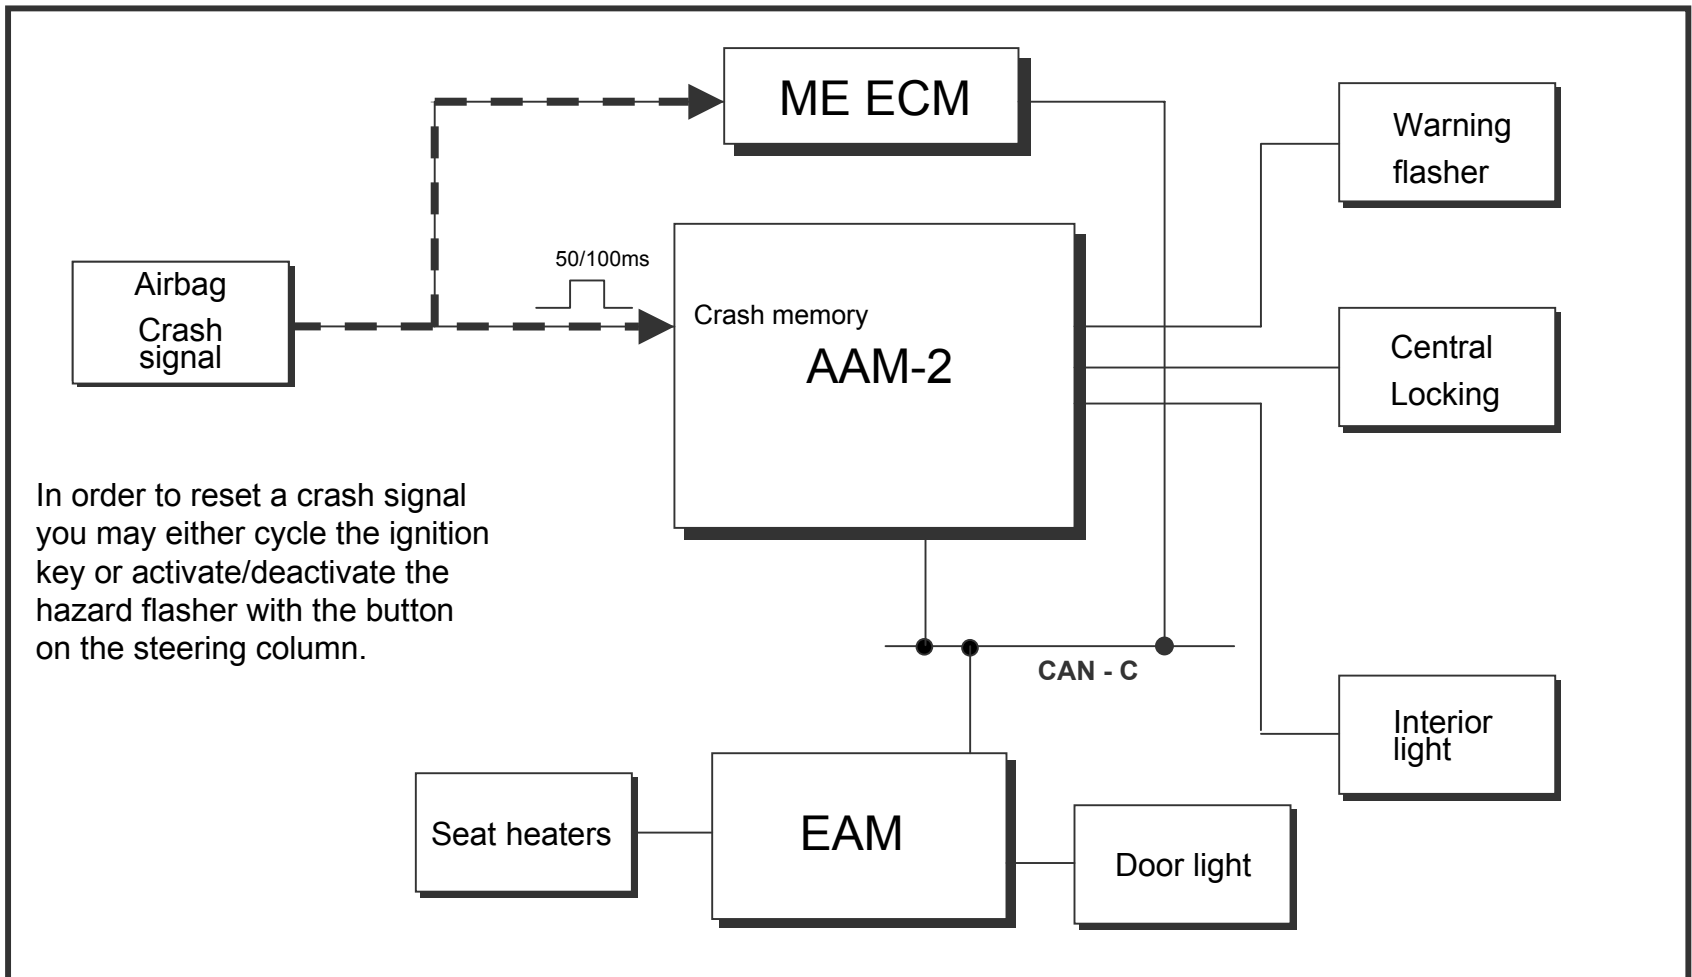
ME ECM

Warning flasher

Airbag Crash signal

50/100ms

Crash memory

AAM-2

Central Locking

In order to reset a crash signal you may either cycle the ignition key or activate/deactivate the hazard flasher with the button on the steering column.

CAN - C

Interior light

Seat heaters

EAM

Door light